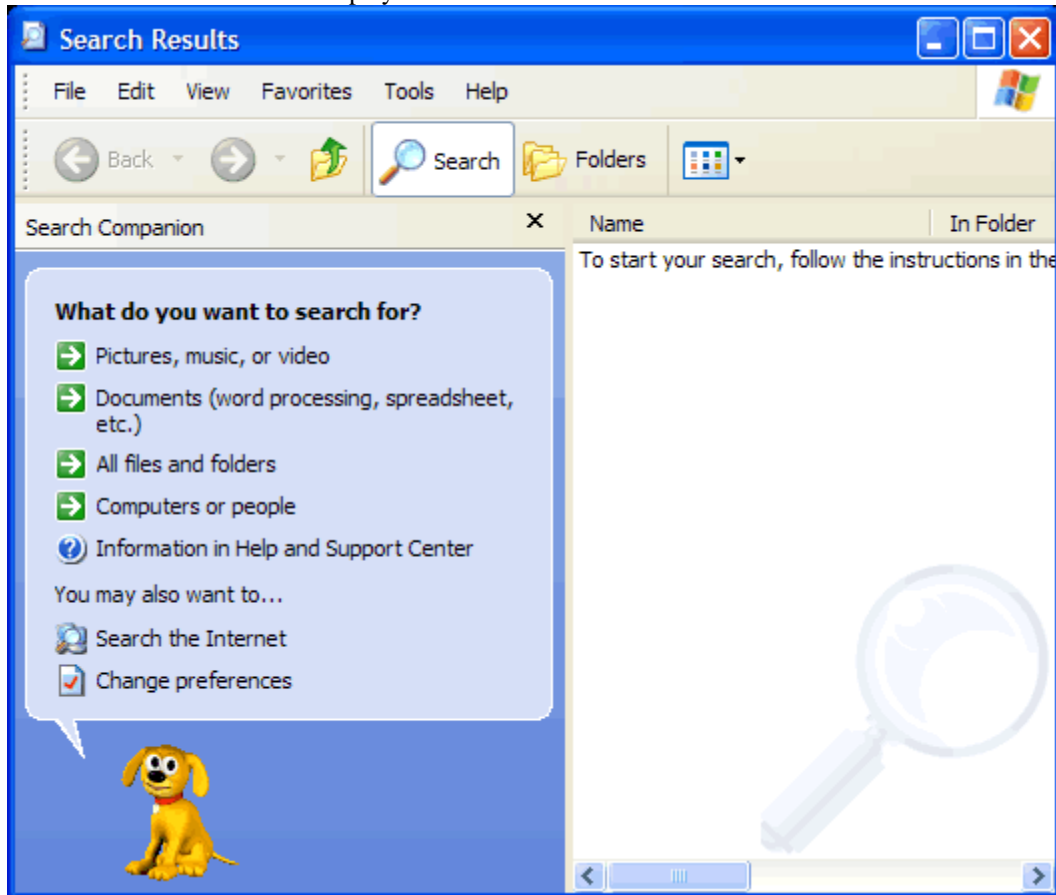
Search Results

File Edit View Favorites Tools Help

Back Search Folders

Search Companion ×

Name In Folder

To start your search, follow the instructions in the

What do you want to search for?

Pictures, music, or video

Documents (word processing, spreadsheet, etc.)

All files and folders

Computers or people

Information in Help and Support Center

You may also want to...

Search the Internet

Change preferences